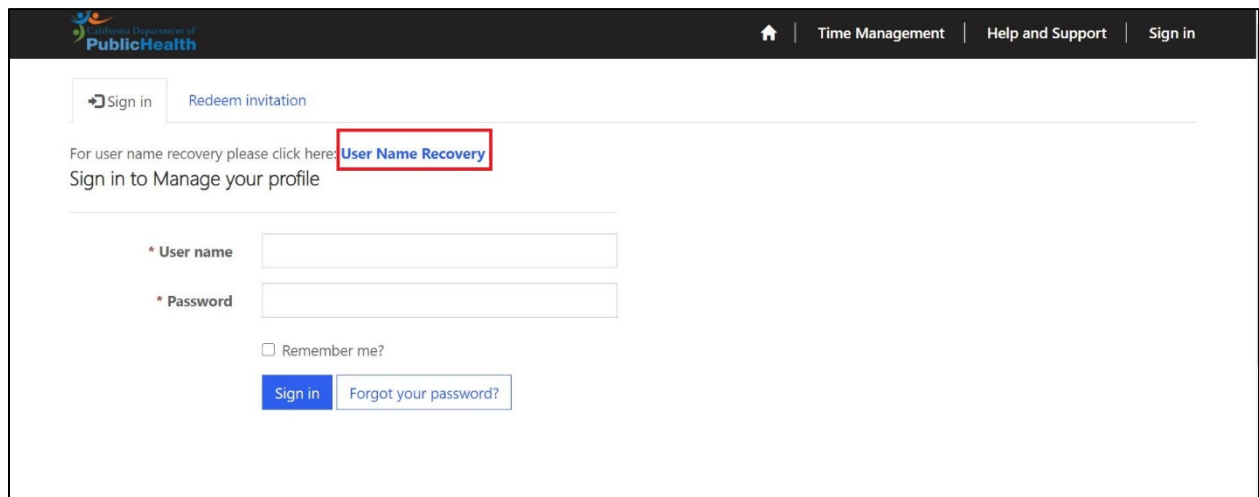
California Department of
PublicHealth

Time Management | Help and Support | Sign in

Sign in Redeem invitation

For user name recovery please click here: User Name Recovery

Sign in to Manage your profile

* User name

* Password

Remember me?

Sign in Forgot your password?